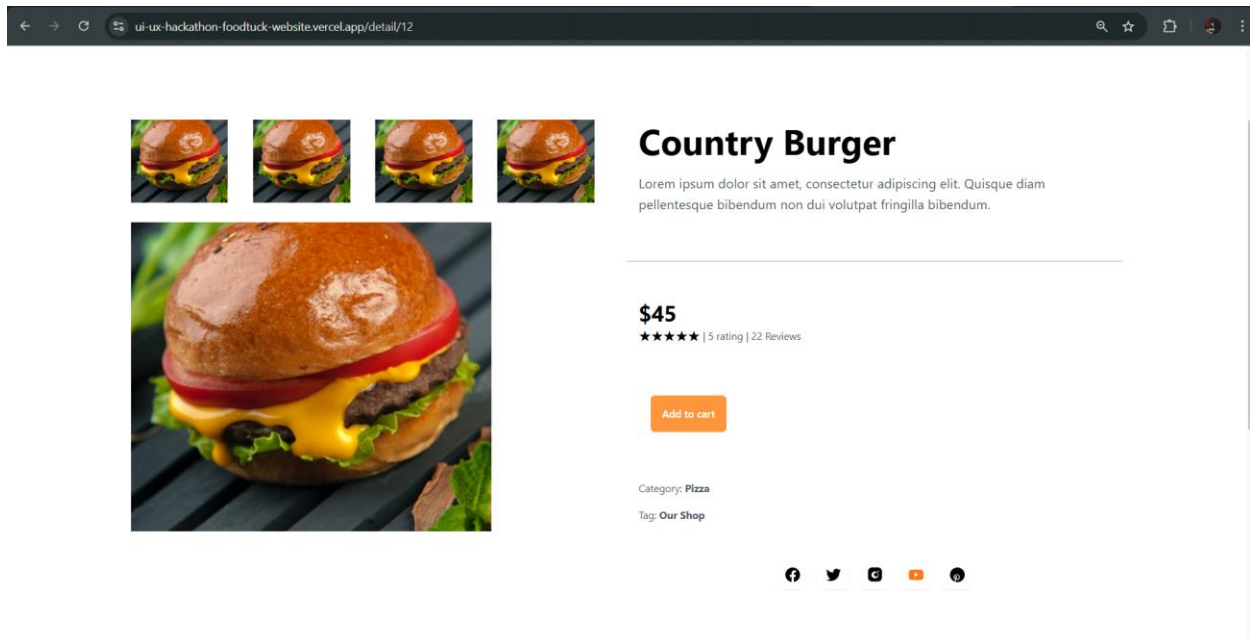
ui-ux-hackathon-foodtuck-website.vercel.app/detail/12

Country Burger

Lorem ipsum dolor sit amet, consectetur adipiscing elit. Quisque diam pellentesque bibendum non dui volutpat fringilla bibendum.

$45

★★★★★ | 5 rating | 22 Reviews

Add to cart

Category: Pizza

Tag: Our Shop